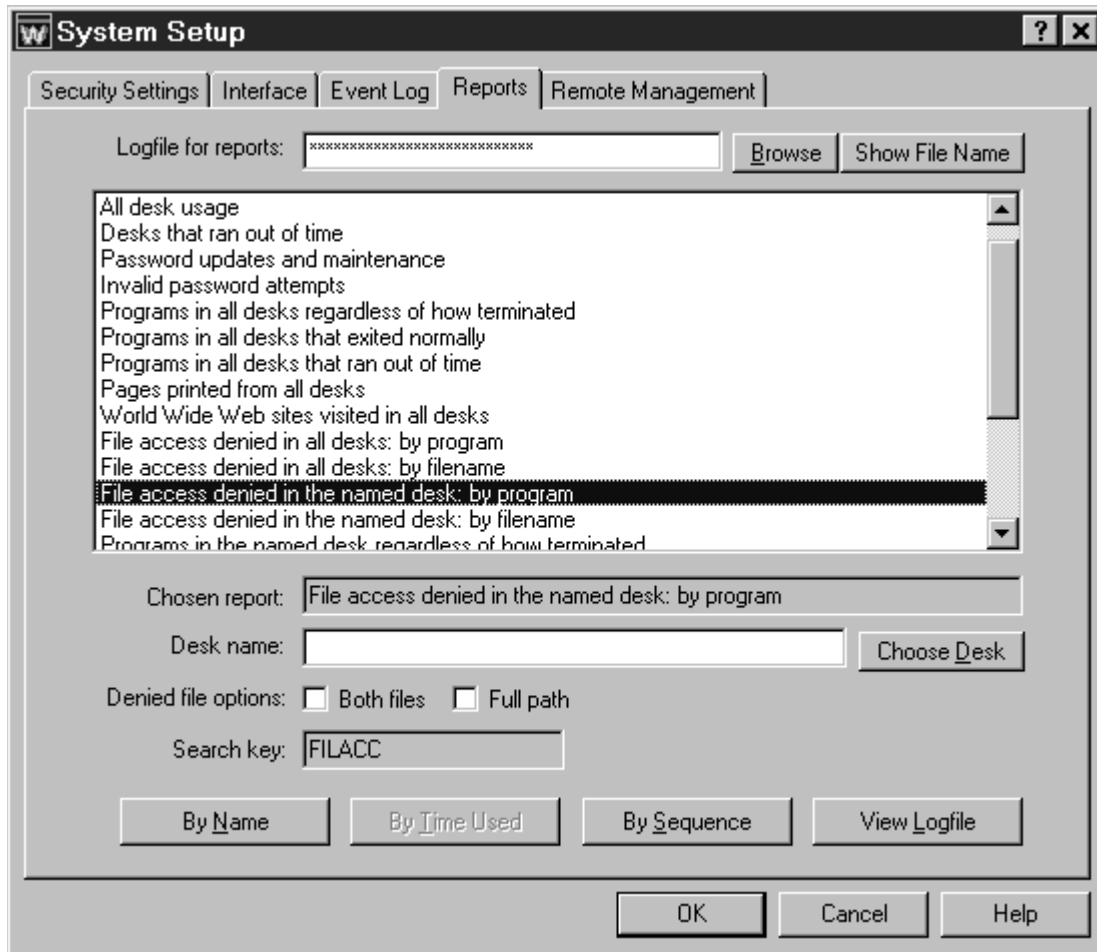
System Setup

? X

Security Settings | Interface | Event Log | Reports | Remote Management

Logfile for reports: ****************************** Browse Show File Name

All desk usage
Desks that ran out of time
Password updates and maintenance
Invalid password attempts
Programs in all desks regardless of how terminated
Programs in all desks that exited normally
Programs in all desks that ran out of time
Pages printed from all desks
World Wide Web sites visited in all desks
File access denied in all desks: by program
File access denied in all desks: by filename
File access denied in the named desk: by program
File access denied in the named desk: by filename
Programs in the named desk regardless of how terminated

Chosen report: File access denied in the named desk: by program

Desk name: Choose Desk

Denied file options: Both files Full path

Search key: FILACC

By Name By Time Used By Sequence View Logfile

OK Cancel Help